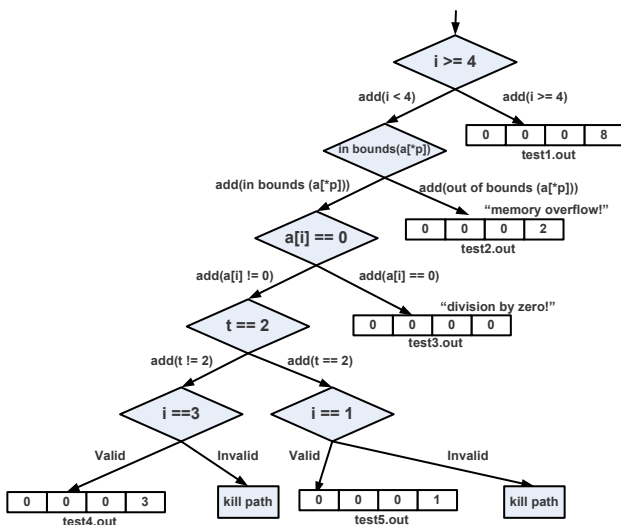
i >= 4

add(i < 4)

add(i >= 4)

| 0 | 0 | 0 | 8 |
|---|---|---|---|

test1.out

in bounds(a[*p])

add(in bounds (a[*p]))

add(out of bounds (a[*p]))

"memory overflow!"

| 0 | 0 | 0 | 2 |
|---|---|---|---|

test2.out

a[i] == 0

add(a[i] != 0)

add(a[i] == 0)

"division by zero!"

| 0 | 0 | 0 | 0 |
|---|---|---|---|

test3.out

t == 2

add(t != 2)

add(t == 2)

i ==3

i == 1

Valid

Invalid

Valid

Invalid

| 0 | 0 | 0 | 3 |
|---|---|---|---|

test4.out

kill path

| 0 | 0 | 0 | 1 |
|---|---|---|---|

test5.out

kill path